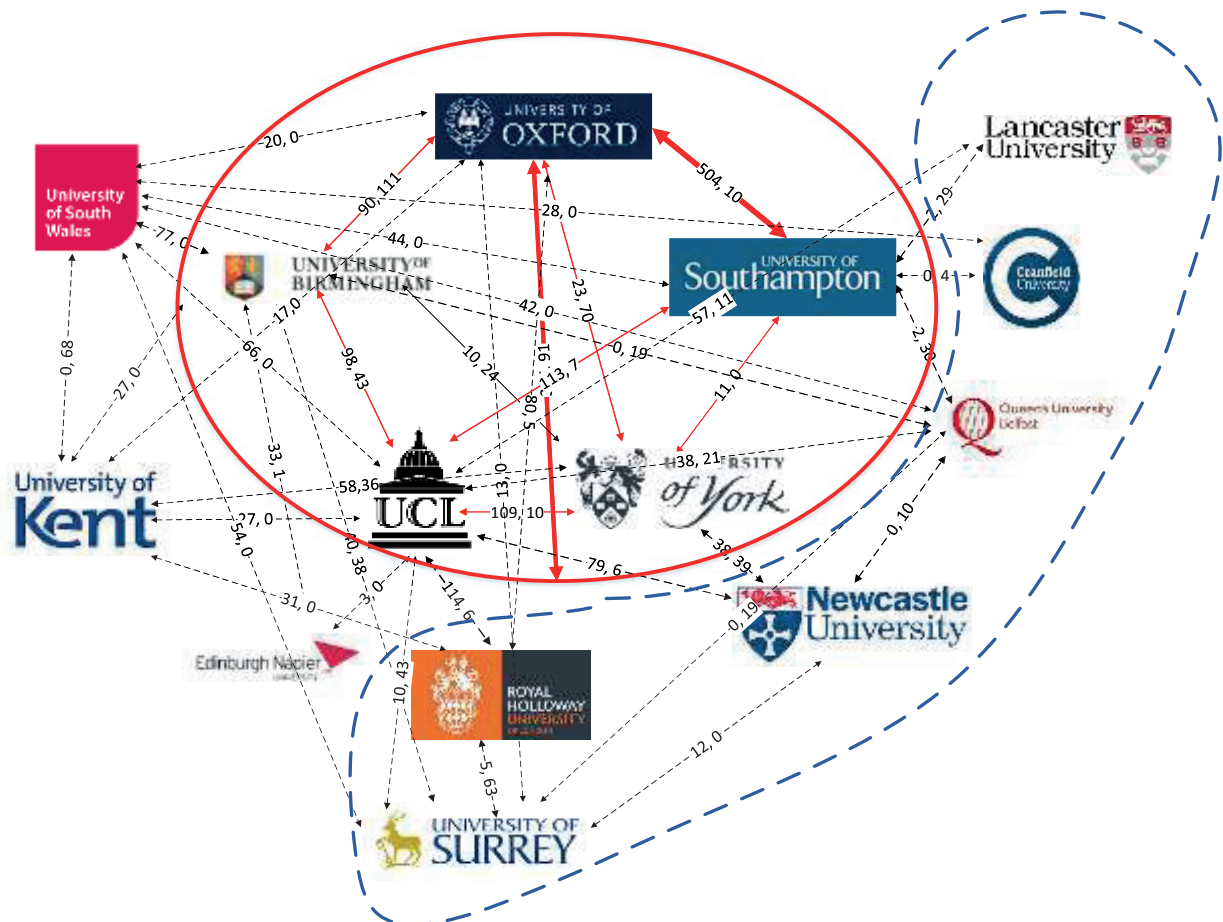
UNIVERSITY OF OXFORD

University of South Wales

Lancaster University

20, 0

90, 111

504, 10

28, 0

44, 0

1, 29

77, 0

UNIVERSITY OF BIRMINGHAM

University of Southampton

Cranfield University

0, 4

17, 0

42, 0

23, 70

57, 11

0, 68

27, 0

66, 0

10, 24

16

0, 19

2, 30

98, 43

113, 7

80, 5

11, 0

Queen's University Belfast

UCL

University of York

138, 21

58, 36

University of Kent

27, 0

33, 1

13, 0

109, 10

0, 10

54, 0

38, 39

10, 38

79, 6

114, 6

31, 0

Newcastle University

0, 19

Edinburgh Napier University

10, 43

ROYAL HOLLOWAY UNIVERSITY OF LONDON

5, 63

12, 0

UNIVERSITY OF SURREY